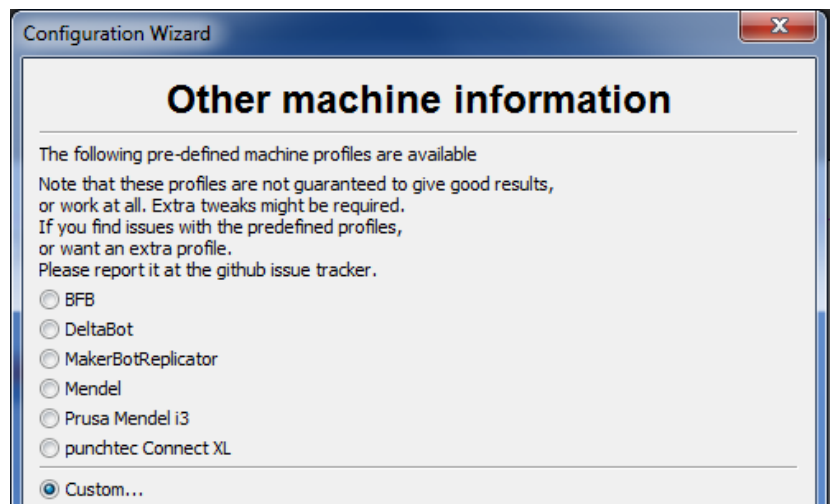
Configuration Wizard

x

Other machine information

The following pre-defined machine profiles are available

Note that these profiles are not guaranteed to give good results, or work at all. Extra tweaks might be required.
If you find issues with the predefined profiles, or want an extra profile.
Please report it at the github issue tracker.

BFB

DeltaBot

MakerBotReplicator

Mendel

Prusa Mendel i3

punchtec Connect XL

Custom...